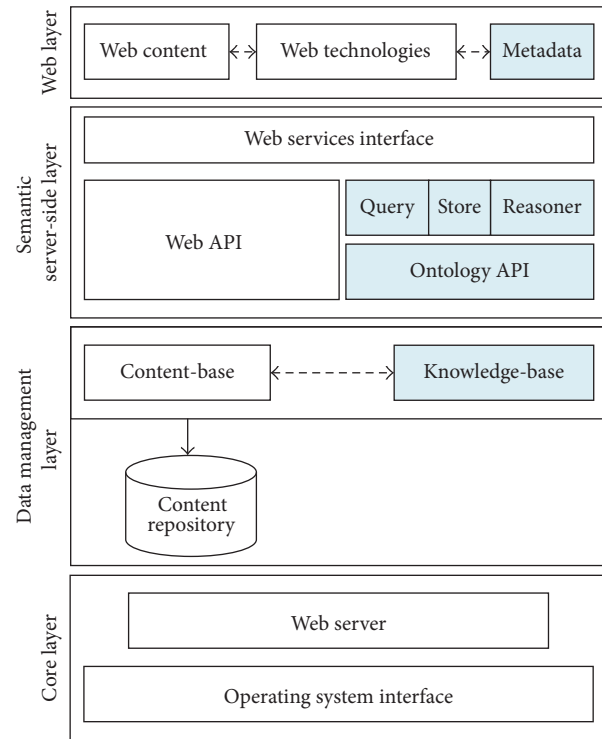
Web layer

Web content

Web technologies

Metadata

Semantic server-side layer

Web services interface

Web API

Query

Store

Reasoner

Ontology API

Data management layer

Content-base

Knowledge-base

Content repository

Core layer

Web server

Operating system interface